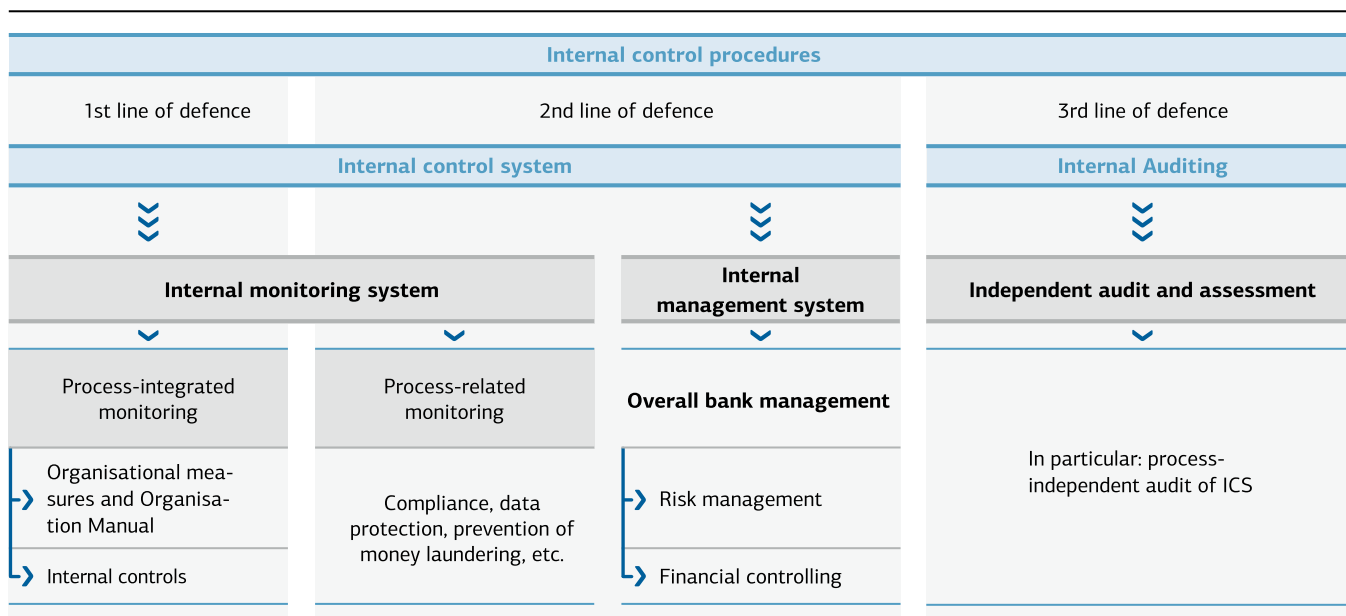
Internal control procedures

1st line of defence

2nd line of defence

3rd line of defence

Internal control system

Internal Auditing

Internal monitoring system

Internal management system

Independent audit and assessment

Process-integrated monitoring

Process-related monitoring

Overall bank management

Organisational measures and Organisation Manual

Internal controls

Compliance, data protection, prevention of money laundering, etc.

Risk management

Financial controlling

In particular: process-independent audit of ICS